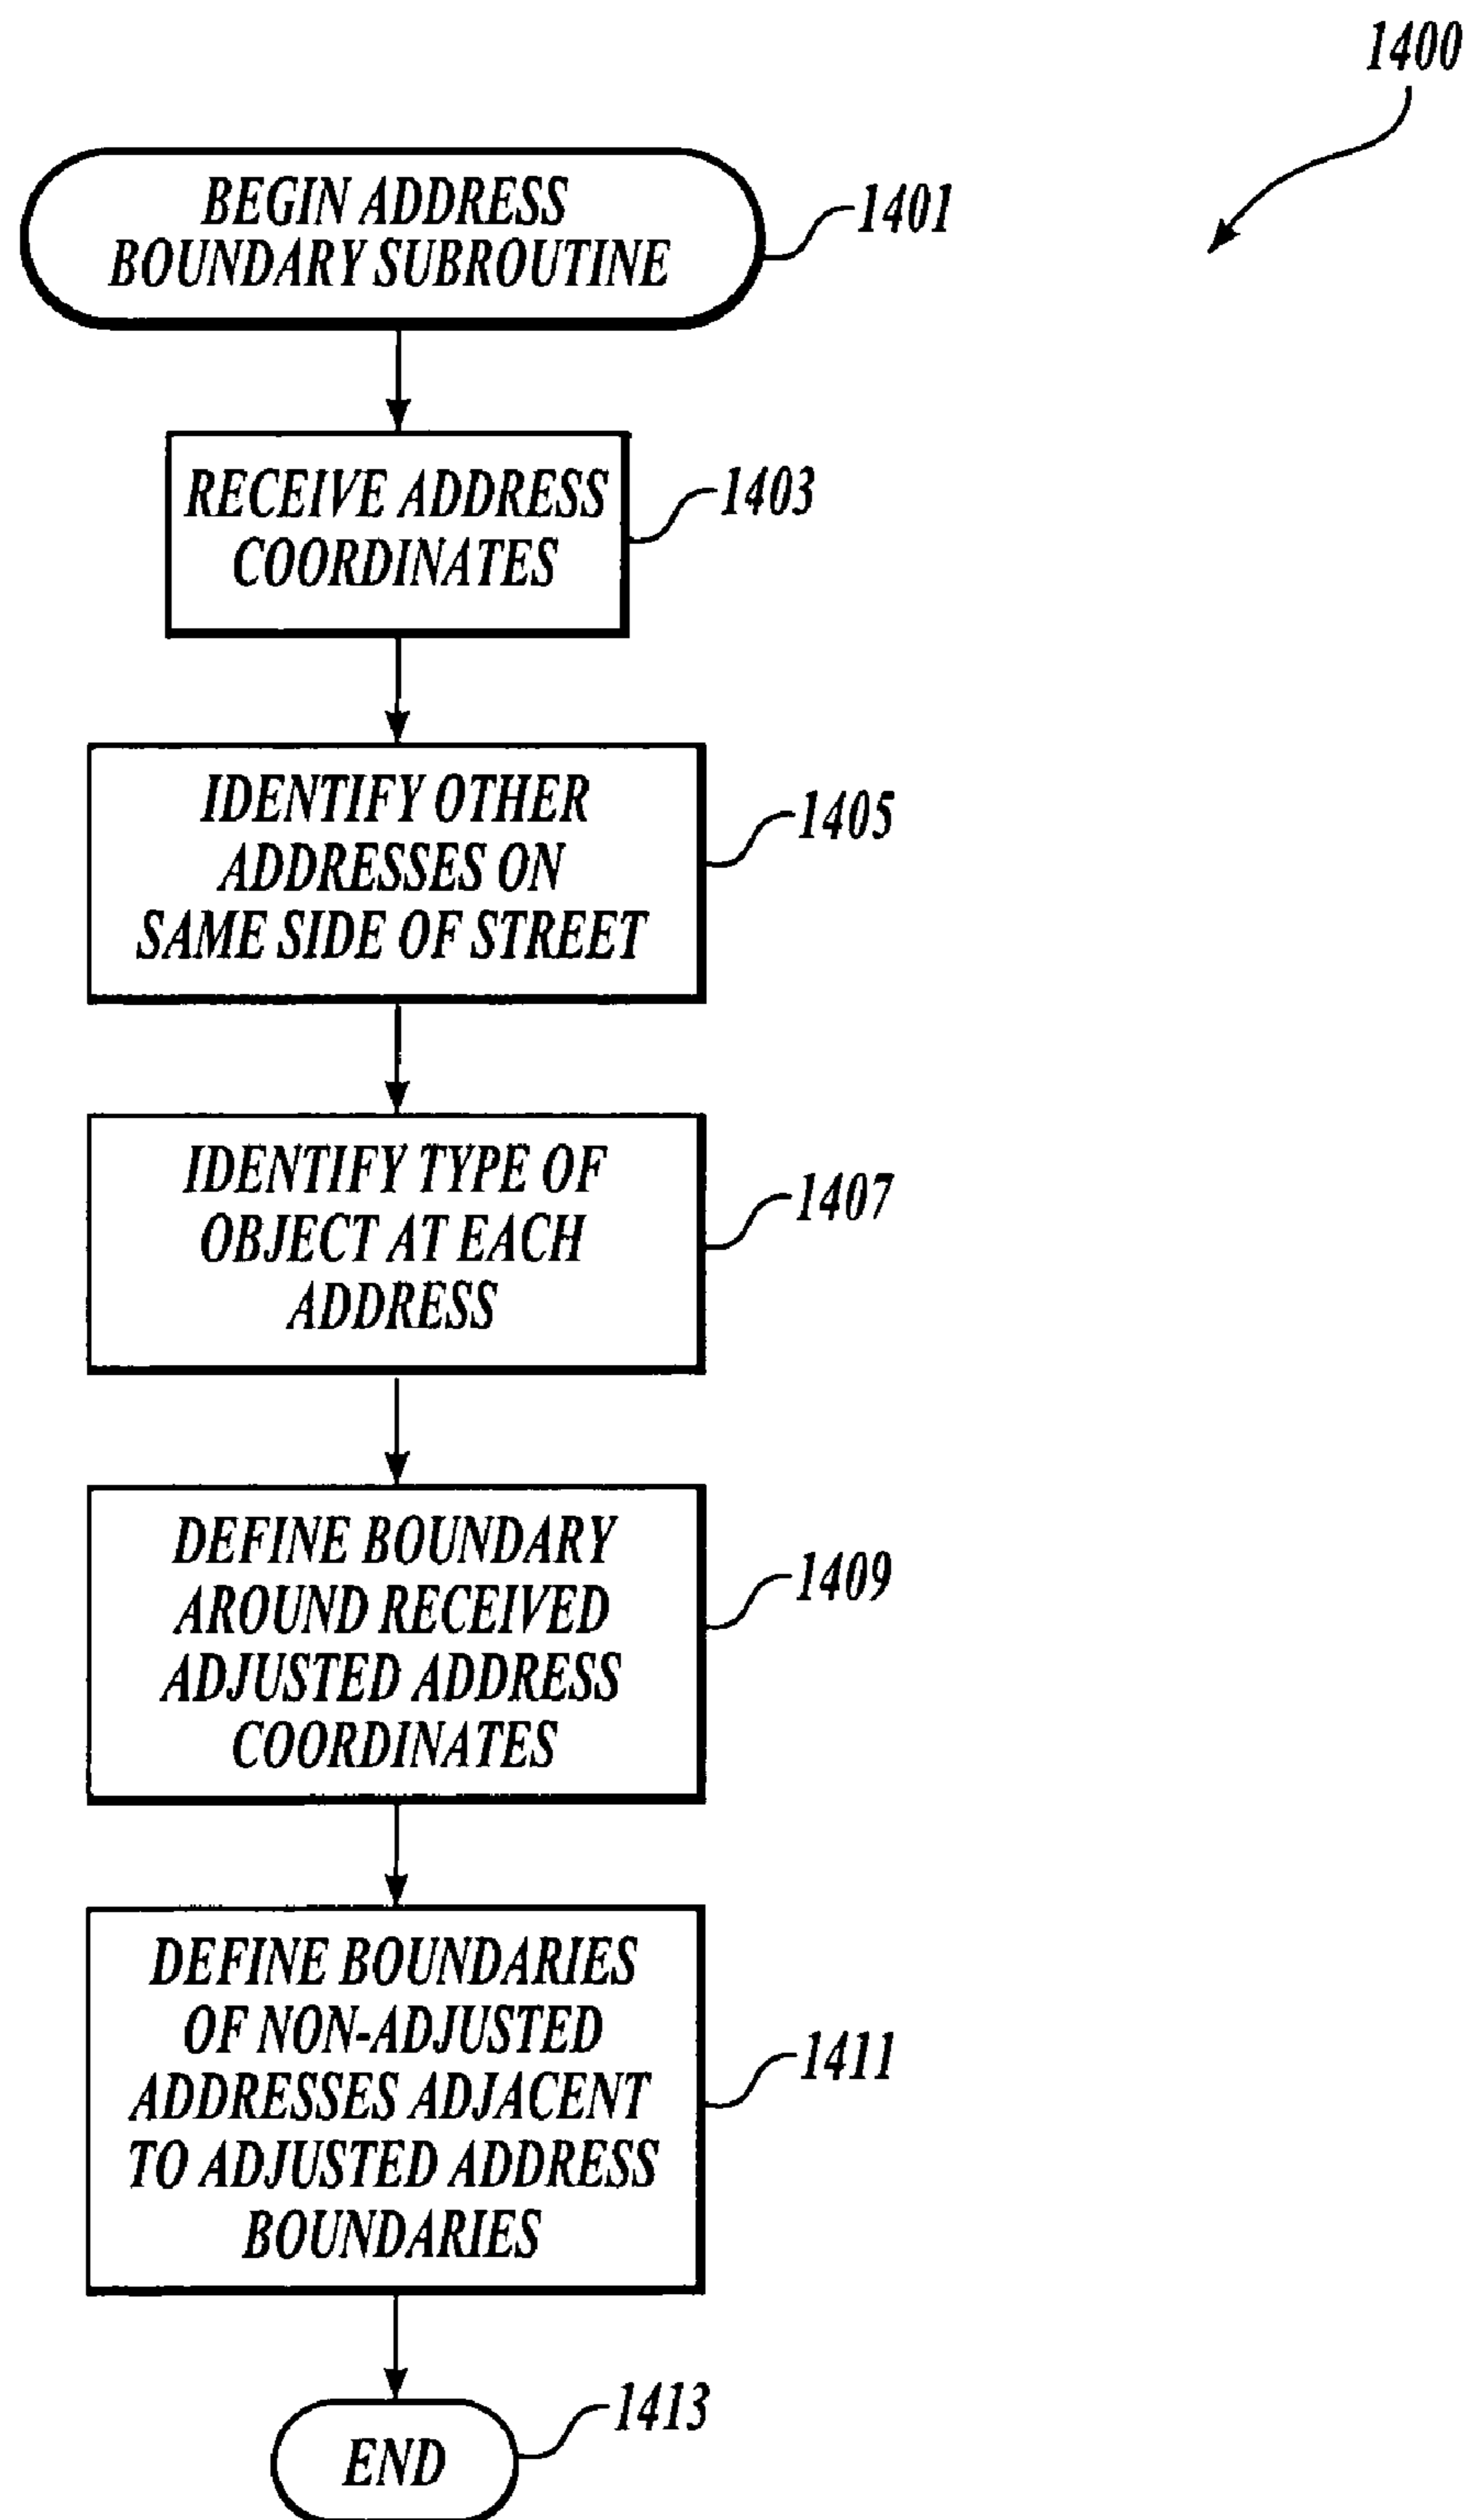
1400

BEGIN ADDRESS BOUNDARY SUBROUTINE

1401

RECEIVE ADDRESS COORDINATES

1403

IDENTIFY OTHER ADDRESSES ON SAME SIDE OF STREET

1405

IDENTIFY TYPE OF OBJECT AT EACH ADDRESS

1407

DEFINE BOUNDARY AROUND RECEIVED ADJUSTED ADDRESS COORDINATES

1409

DEFINE BOUNDARIES OF NON-ADJUSTED ADDRESSES ADJACENT TO ADJUSTED ADDRESS BOUNDARIES

1411

END

1413